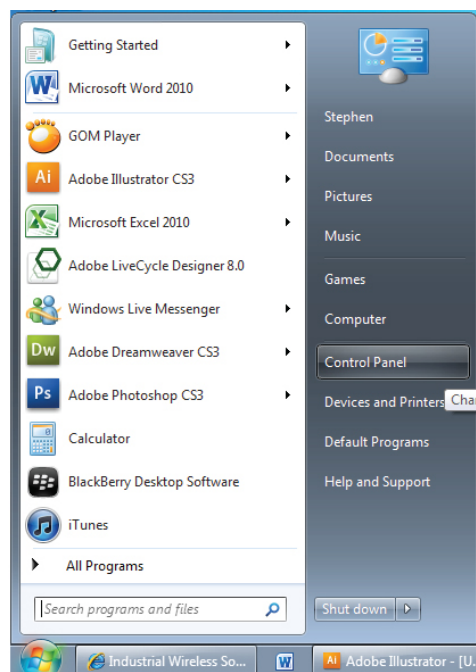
Getting Started

Microsoft Word 2010

GOM Player

Adobe Illustrator CS3

Microsoft Excel 2010

Adobe LiveCycle Designer 8.0

Windows Live Messenger

Adobe Dreamweaver CS3

Adobe Photoshop CS3

Calculator

BlackBerry Desktop Software

iTunes

All Programs

Search programs and files

Stephen

Documents

Pictures

Music

Games

Computer

Control Panel

Devices and Printers

Cha

Default Programs

Help and Support

Shut down

Industrial Wireless So...

Adobe Illustrator - [U